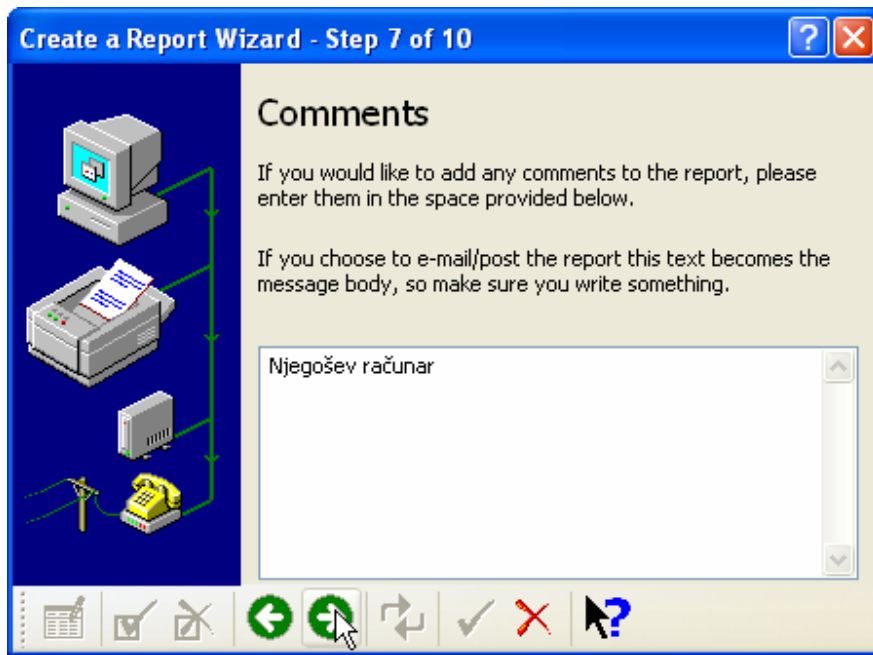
Create a Report Wizard - Step 7 of 10

Comments

If you would like to add any comments to the report, please enter them in the space provided below.

If you choose to e-mail/post the report this text becomes the message body, so make sure you write something.

Njegošev računar